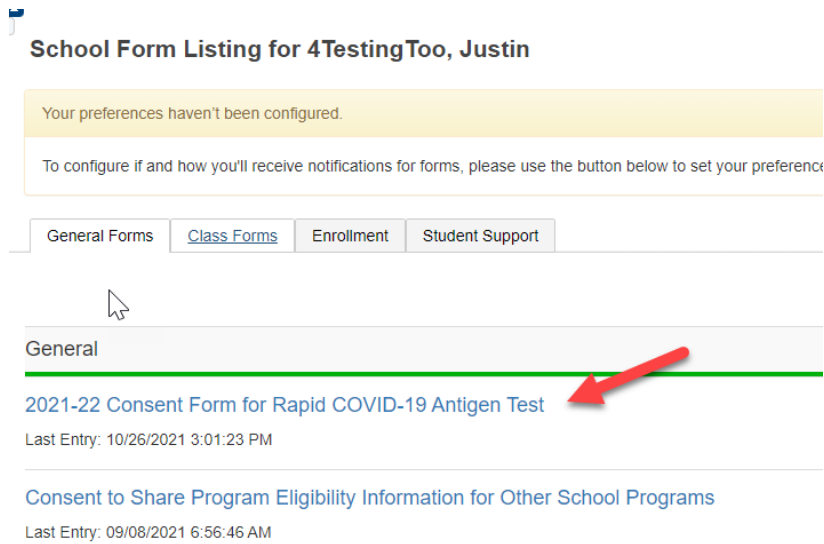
School Form Listing for 4TestingToo, Justin

Your preferences haven't been configured.

To configure if and how you'll receive notifications for forms, please use the button below to set your preference

General Forms | Class Forms | Enrollment | Student Support

General

2021-22 Consent Form for Rapid COVID-19 Antigen Test

Last Entry: 10/26/2021 3:01:23 PM

Consent to Share Program Eligibility Information for Other School Programs

Last Entry: 09/08/2021 6:56:46 AM